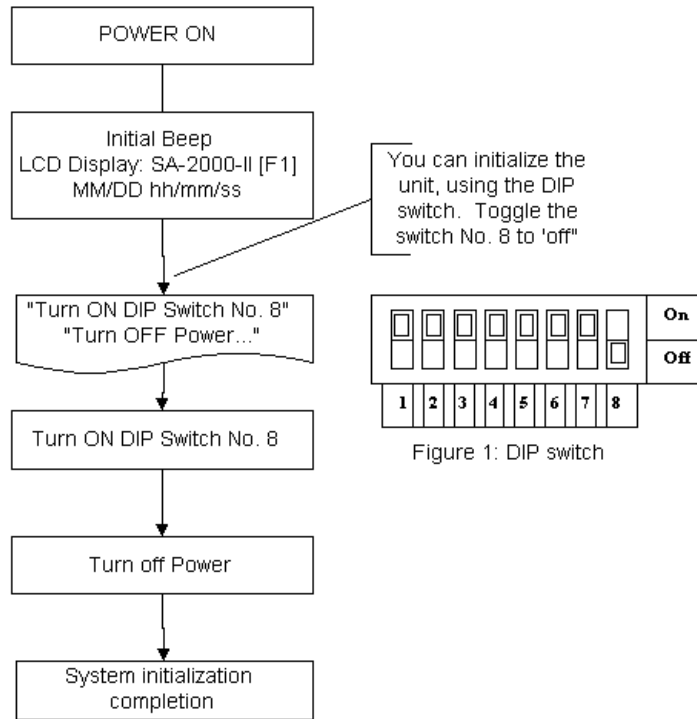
POWER ON

Initial Beep
LCD Display: SA-2000-II [F1]
MM/DD hh/mm/ss

You can initialize the unit, using the DIP switch. Toggle the switch No. 8 to 'off"

"Turn ON DIP Switch No. 8"
"Turn OFF Power..."

On

Off

1 2 3 4 5 6 7 8

Figure 1: DIP switch

Turn ON DIP Switch No. 8

Turn off Power

System initialization completion